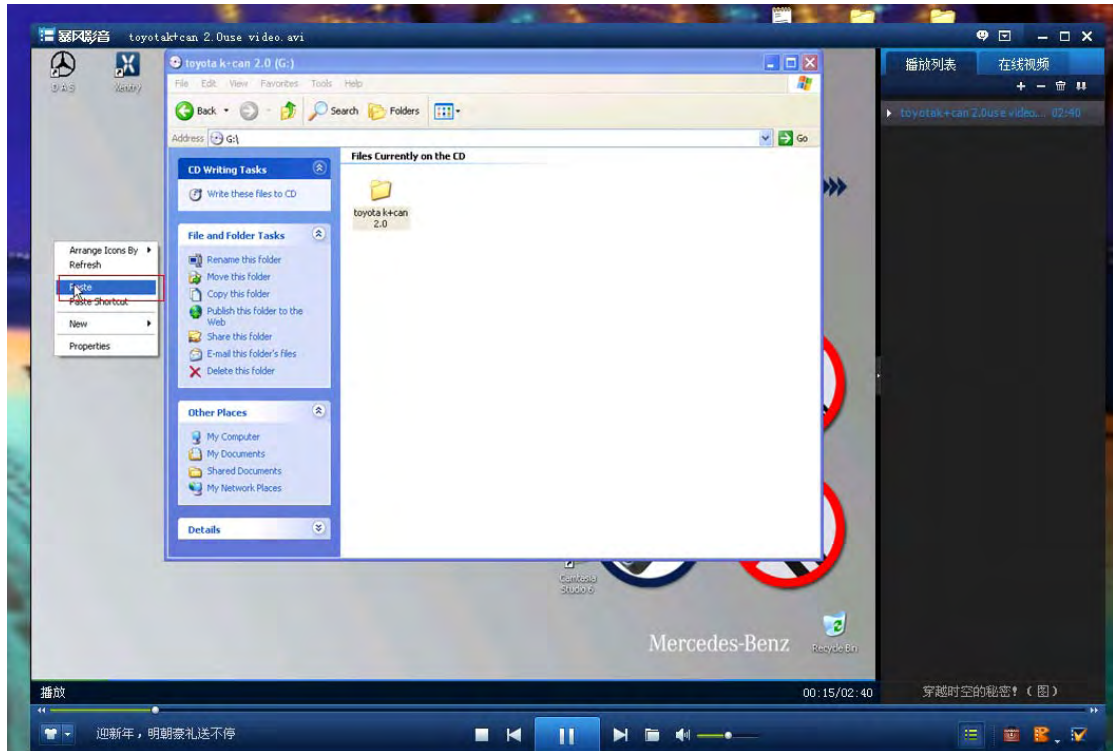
暴风影音 toyotak+can 2.0use video.avi

DAS Xentry

toyota k+can 2.0 (G:)

File Edit View Favorites Tools Help

Back Search Folders

Address G:\ Go

CD Writing Tasks

Write these files to CD

File and Folder Tasks

Rename this folder
Move this folder
Copy this folder
Publish this folder to the Web
Share this folder
E-mail this folder's files
Delete this folder

Other Places

My Computer
My Documents
Shared Documents
My Network Places

Details

Files Currently on the CD

toyota k+can 2.0

Arrange Icons By
Refresh
Paste
Paste Shortcut
New
Properties

Camtasia Studio 6

Mercedes-Benz

Recycle Bin

播放列表 在线视频

toyotak+can 2.0use video... 02:40

播放

00:15/02:40

穿越时空的秘密! (图)

迎新年，明朝豪礼送不停